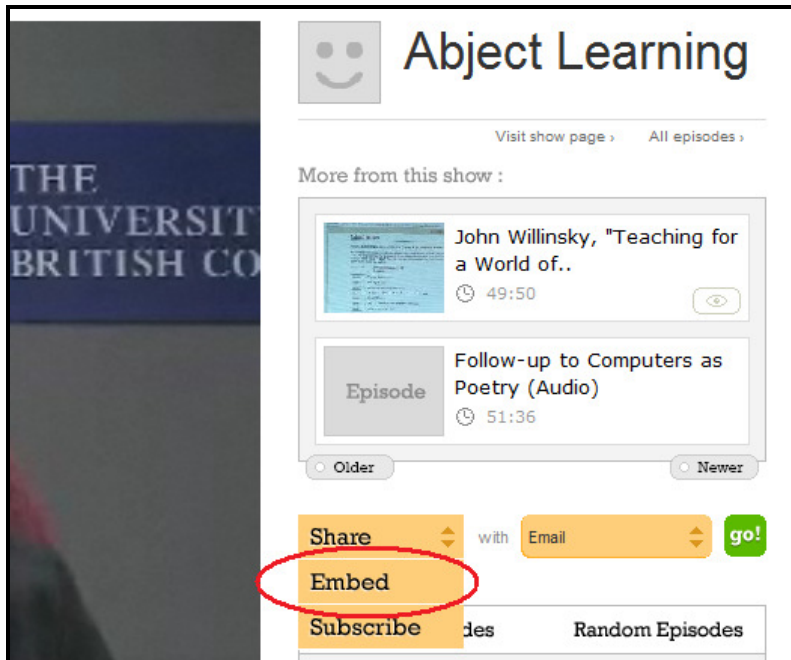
THE
UNIVERSIT
BRITISH CO

Abject Learning

Visit show page › All episodes ›

More from this show :

John Willinsky, "Teaching for a World of..
49:50

Episode
Follow-up to Computers as Poetry (Audio)
51:36

Older
Newer

Share
with
Email
go!
Embed
Subscribe
des
Random Episodes